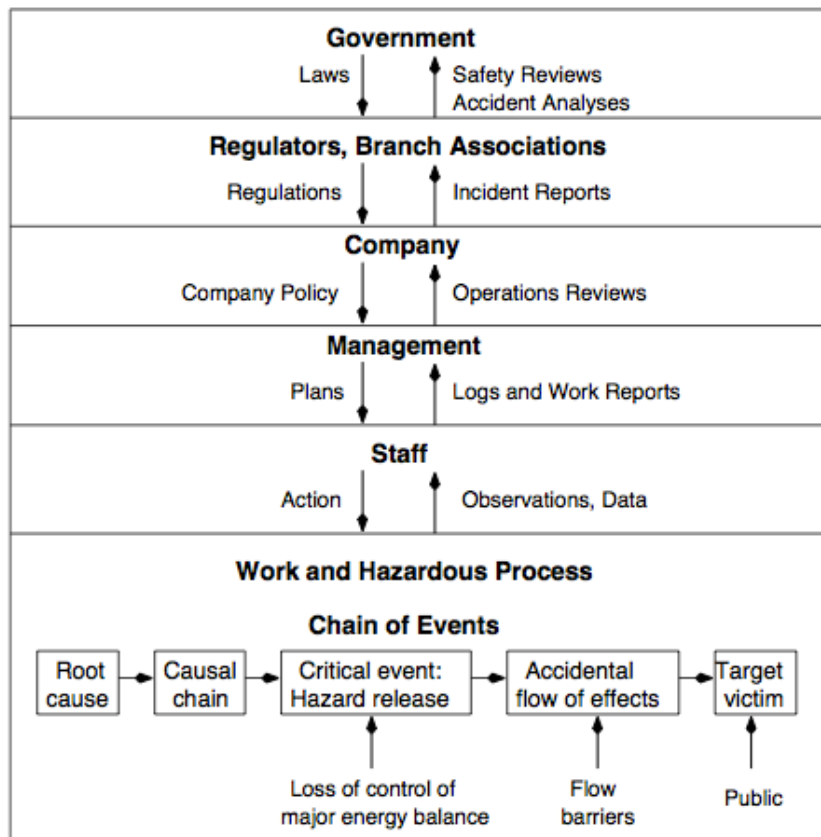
Government

Laws

Safety Reviews
Accident Analyses

Regulators, Branch Associations

Regulations

Incident Reports

Company

Company Policy

Operations Reviews

Management

Plans

Logs and Work Reports

Staff

Action

Observations, Data

Work and Hazardous Process

Chain of Events

Root cause

Causal chain

Critical event: Hazard release

Accidental flow of effects

Target victim

Loss of control of major energy balance

Flow barriers

Public